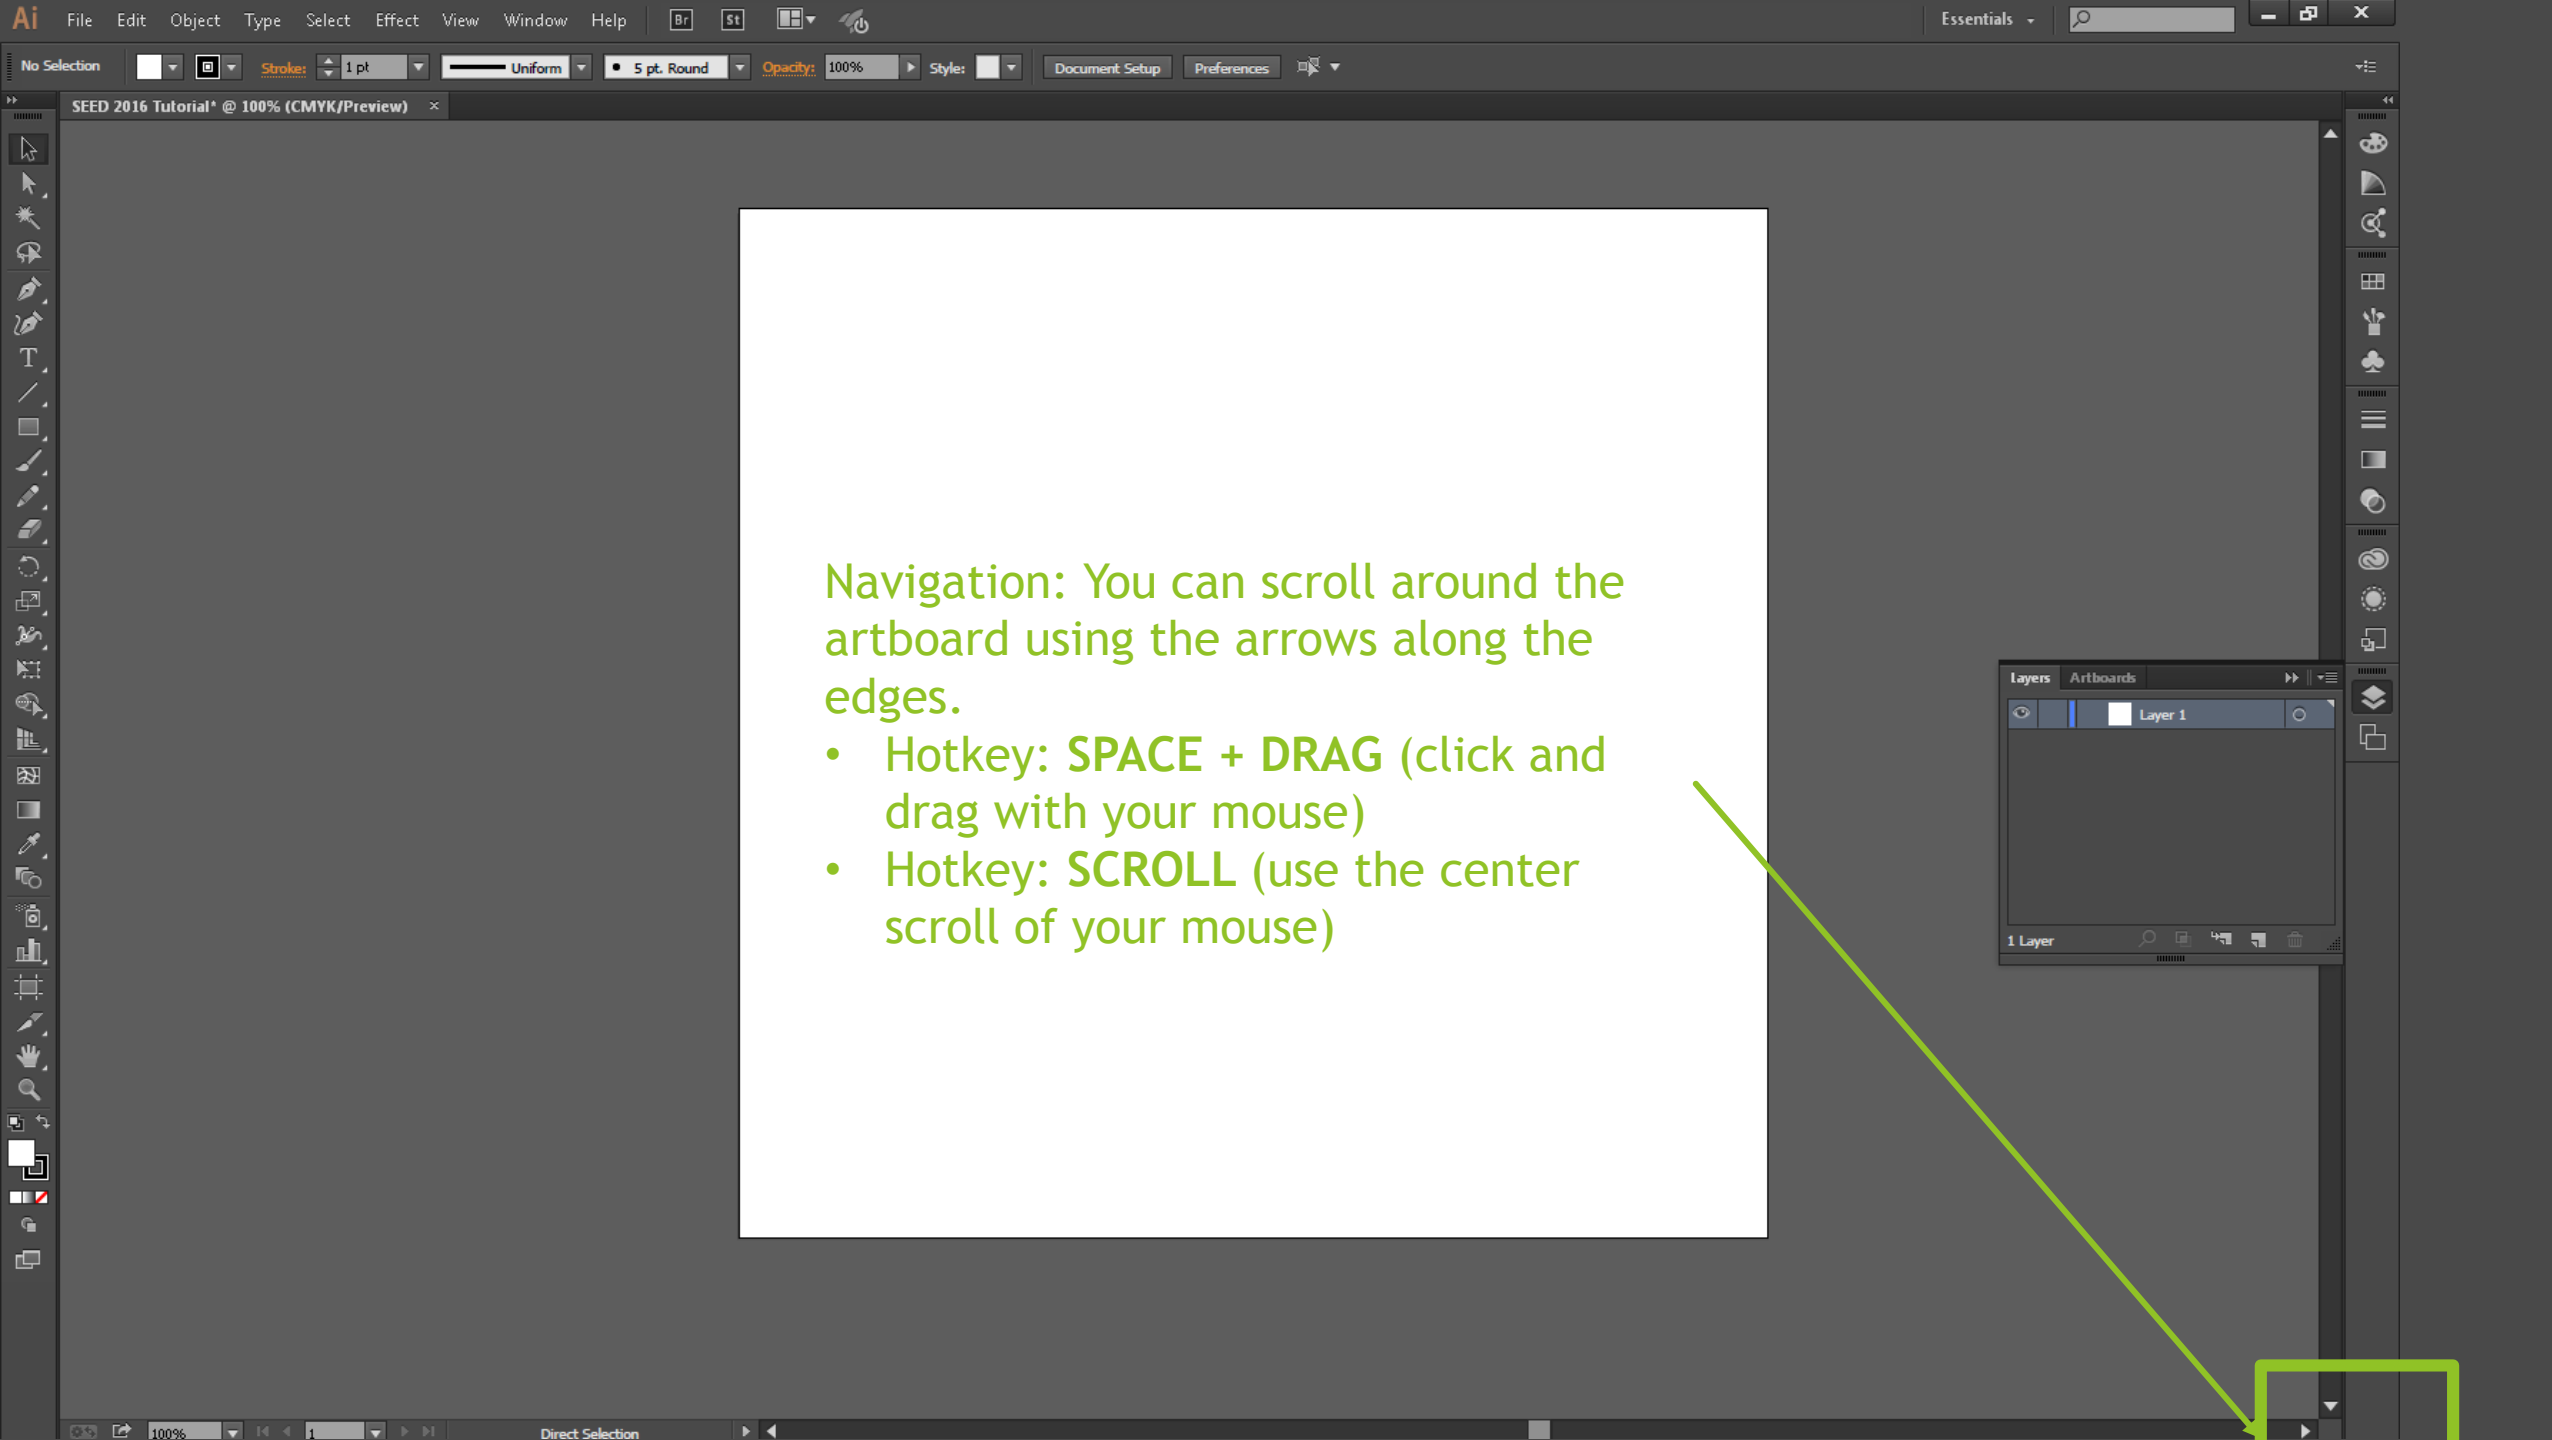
Ai File Edit Object Type Select Effect View Window Help Br St Essentials

No Selection Stroke: 1 pt Uniform 5 pt. Round Opacity: 100% Style: Document Setup Preferences

SEED 2016 Tutorial* @ 100% (CMYK/Preview) ×

Navigation: You can scroll around the artboard using the arrows along the edges.

- Hotkey: **SPACE + DRAG** (click and drag with your mouse)
- Hotkey: **SCROLL** (use the center scroll of your mouse)

Layers Artboards
Layer 1
1 Layer

100% 1 Direct Selection